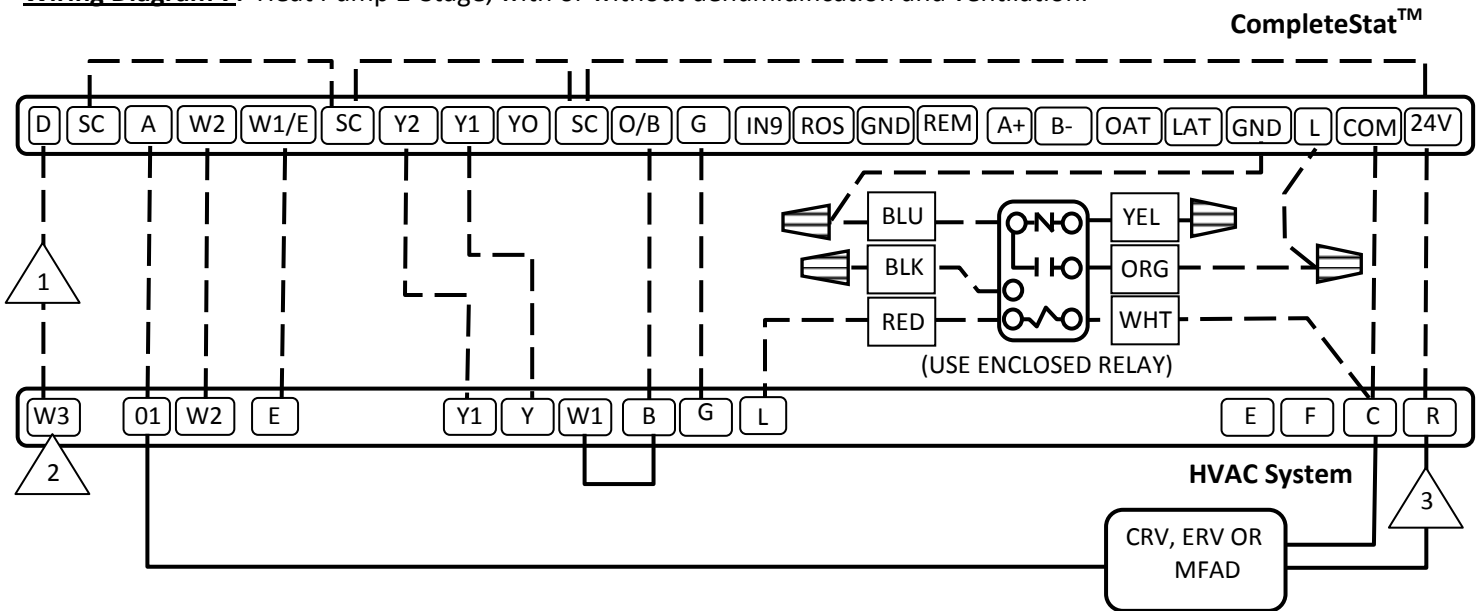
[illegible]: Heat Pump 2 Stage, with or without dehumidification and ventilation.

CompleteStat$^{TM}$

D SC A W2 W1/E SC Y2 Y1 YO SC O/B G IN9 ROS GND REM A+ B- OAT LAT GND L COM 24V

1

BLU YEL
BLK ORG
RED WHT

(USE ENCLOSED RELAY)

W3 01 W2 E Y1 Y W1 B G L E F C R

2

HVAC System

3

CRV, ERV OR MFAD